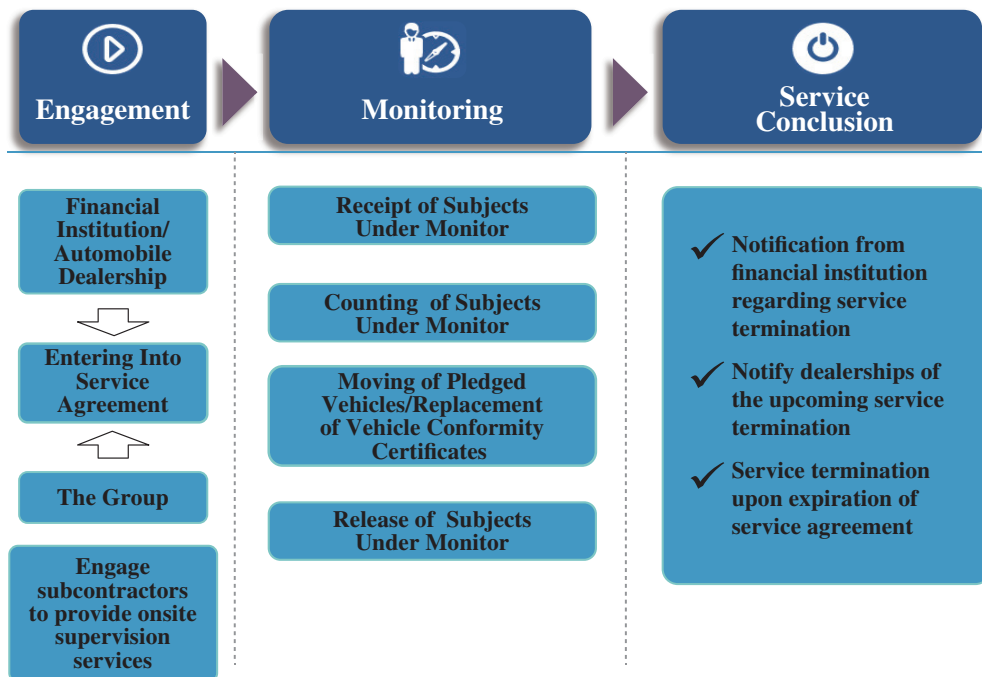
Engagement

Monitoring

Service Conclusion

Financial Institution/ Automobile Dealership

Entering Into Service Agreement

The Group

Engage subcontractors to provide onsite supervision services

Receipt of Subjects Under Monitor

Counting of Subjects Under Monitor

Moving of Pledged Vehicles/Replacement of Vehicle Conformity Certificates

Release of Subjects Under Monitor

✓ Notification from financial institution regarding service termination

✓ Notify dealerships of the upcoming service termination

✓ Service termination upon expiration of service agreement